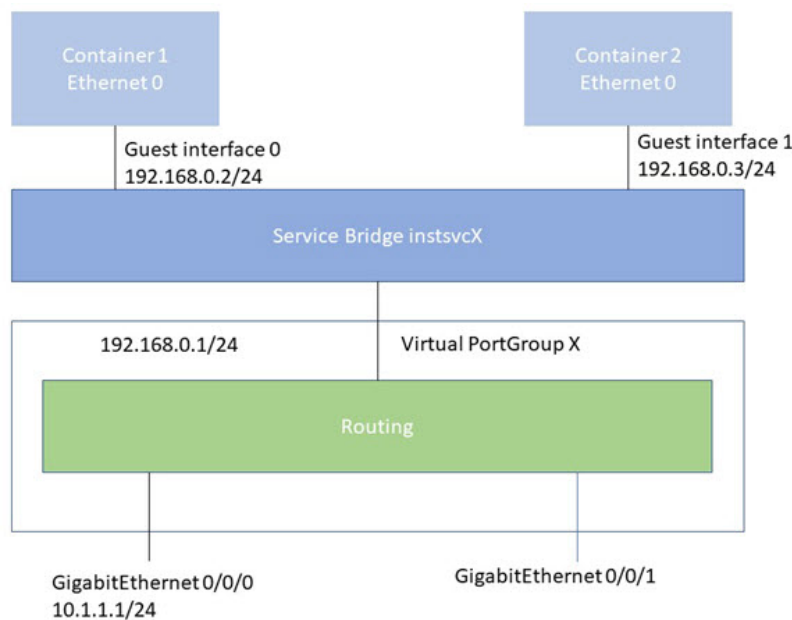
Container 1
Ethernet 0

Container 2
Ethernet 0

Guest interface 0
192.168.0.2/24

Guest interface 1
192.168.0.3/24

Service Bridge instsvcX

192.168.0.1/24

Virtual PortGroup X

Routing

GigabitEthernet 0/0/0
10.1.1.1/24

GigabitEthernet 0/0/1